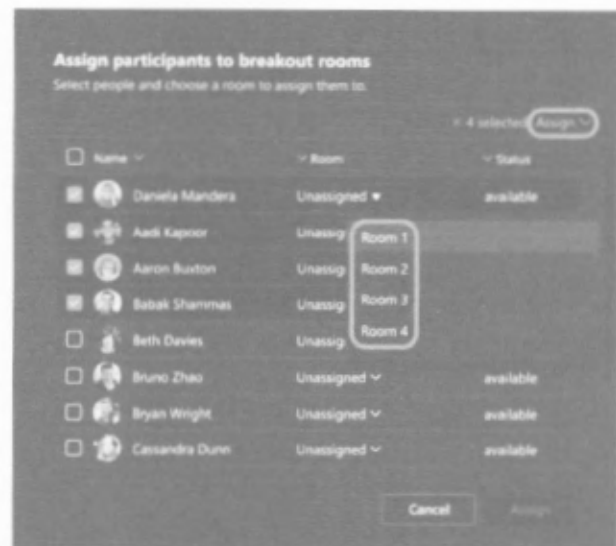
Assign participants to breakout rooms

Select people and choose a room to assign them to.

4 selected Assign

| Name | Room | Status |
|---|---|---|
| Daniela Mandera | Unassigned | available |
| Aadi Kapoor | Unassig | |
| Aaron Buxton | Unassig | |
| Babak Shammas | Unassig | |
| Beth Davies | Unassig | |
| Bruno Zhao | Unassigned | available |
| Bryan Wright | Unassigned | available |
| Cassandra Dunn | Unassigned | available |

Room 1
Room 2
Room 3
Room 4

Cancel Assign